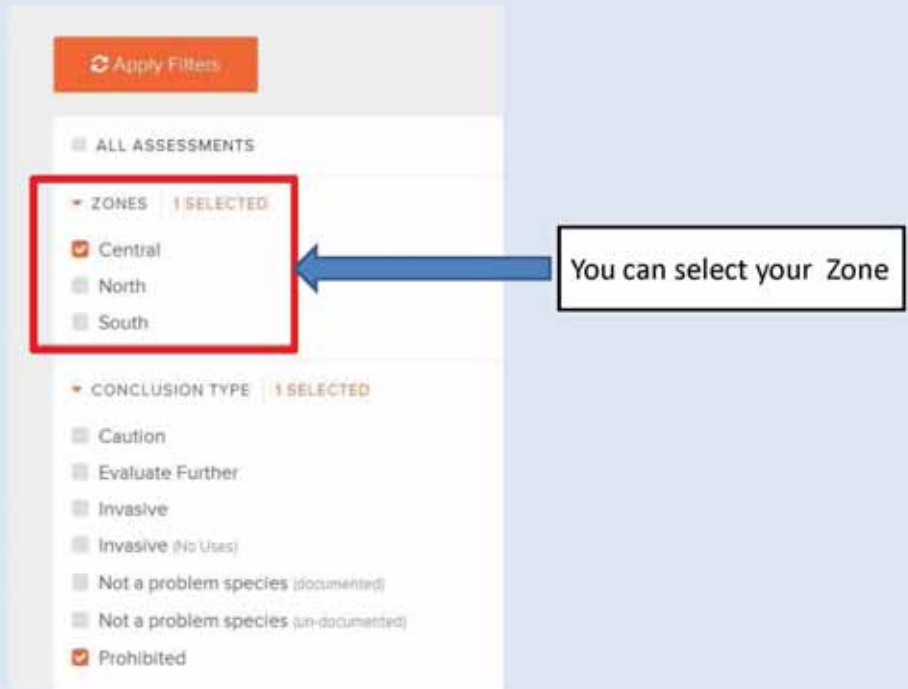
Apply Filters

ALL ASSESSMENTS

ZONES 1 SELECTED

Central

North

South

You can select your Zone

CONCLUSION TYPE 1 SELECTED

Caution

Evaluate Further

Invasive

Invasive (No Uses)

Not a problem species (documented)

Not a problem species (un-documented)

Prohibited